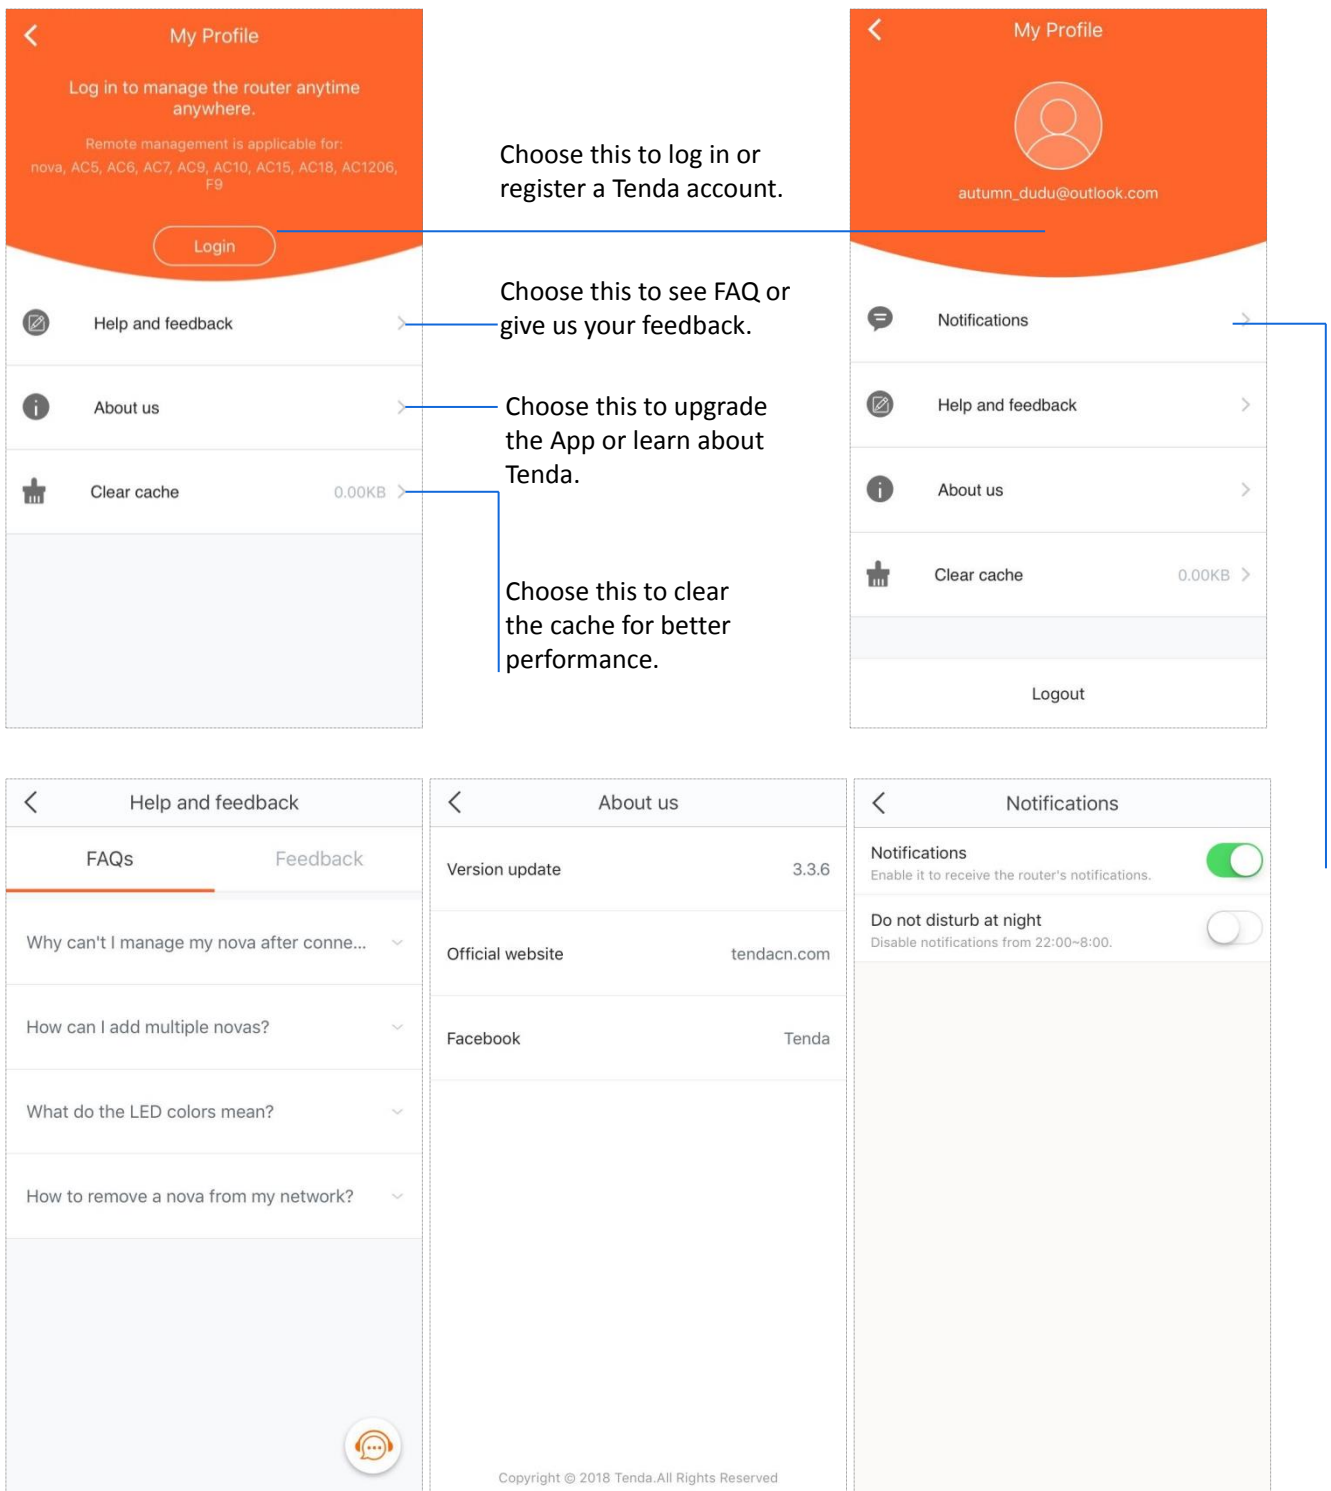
My Profile

Log in to manage the router anytime anywhere.

Remote management is applicable for: nova, AC5, AC6, AC7, AC9, AC10, AC15, AC18, AC1206, F9

Login

Help and feedback

About us

Clear cache 0.00KB

Choose this to log in or register a Tenda account.

Choose this to see FAQ or give us your feedback.

Choose this to upgrade the App or learn about Tenda.

Choose this to clear the cache for better performance.

My Profile

autumn_dudu@outlook.com

Notifications

Help and feedback

About us

Clear cache 0.00KB

Logout

Help and feedback

FAQs Feedback

Why can't I manage my nova after conne...

How can I add multiple novas?

What do the LED colors mean?

How to remove a nova from my network?

About us

Version update 3.3.6

Official website tendacn.com

Facebook Tenda

Copyright © 2018 Tenda.All Rights Reserved

Notifications

Notifications
Enable it to receive the router's notifications.

Do not disturb at night
Disable notifications from 22:00~8:00.